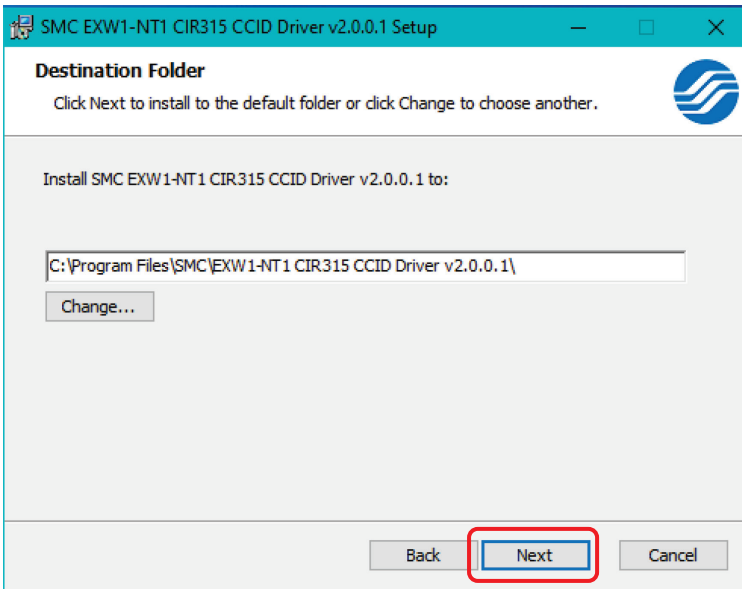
SMC EXW1-NT1 CIR315 CCID Driver v2.0.0.1 Setup

Destination Folder

Click Next to install to the default folder or click Change to choose another.

Install SMC EXW1-NT1 CIR315 CCID Driver v2.0.0.1 to:

C:\Program Files\SMC\EXW1-NT1 CIR315 CCID Driver v2.0.0.1\

Change...

Back

Next

Cancel